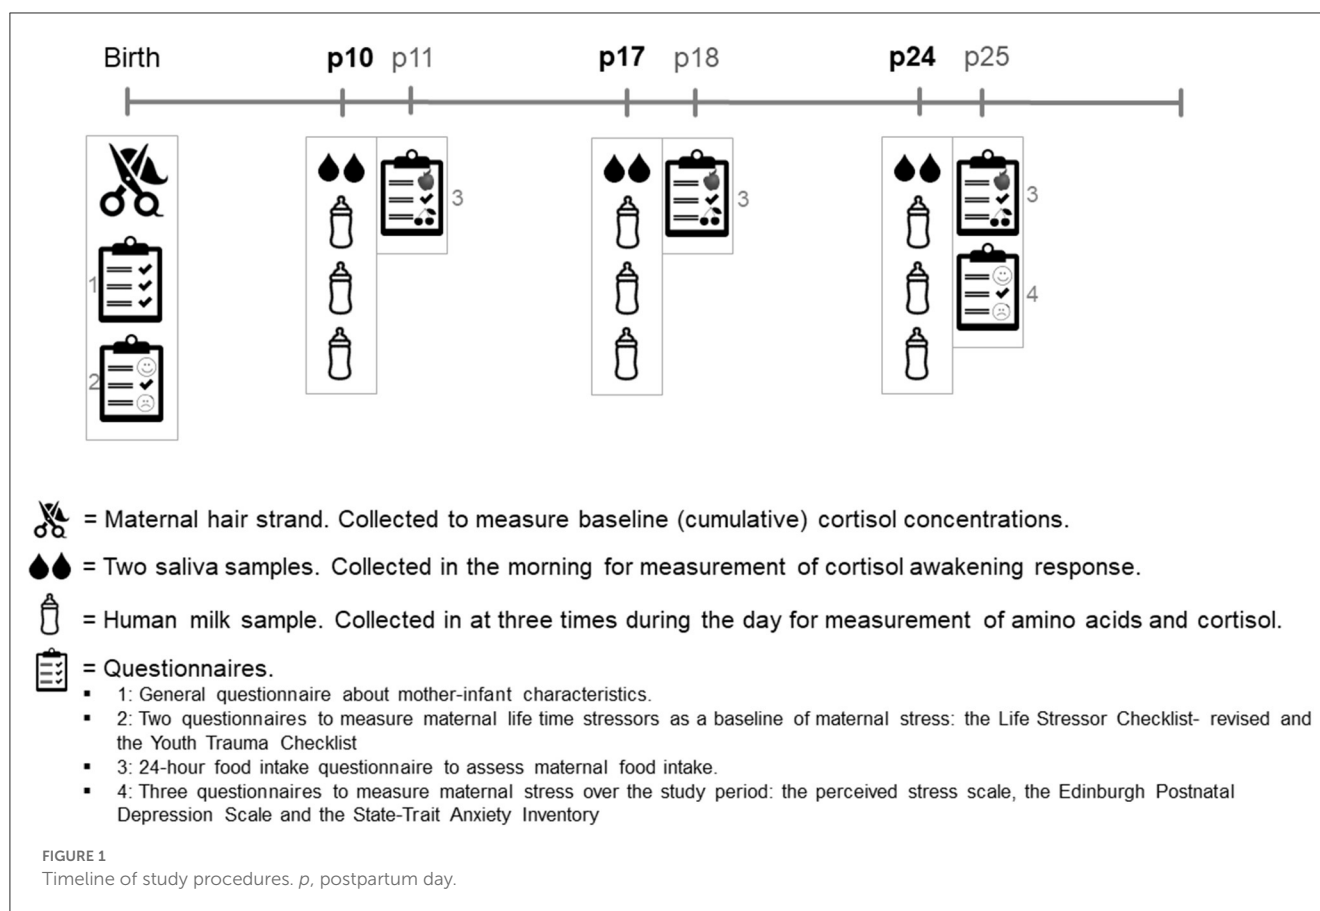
Birth **p10** p11 **p17** p18 **p24** p25

1

2

3

3

3

4

= Maternal hair strand. Collected to measure baseline (cumulative) cortisol concentrations.

= Two saliva samples. Collected in the morning for measurement of cortisol awakening response.

= Human milk sample. Collected in at three times during the day for measurement of amino acids and cortisol.

= Questionnaires.

- 1: General questionnaire about mother-infant characteristics.
- 2: Two questionnaires to measure maternal life time stressors as a baseline of maternal stress: the Life Stressor Checklist- revised and the Youth Trauma Checklist
- 3: 24-hour food intake questionnaire to assess maternal food intake.
- 4: Three questionnaires to measure maternal stress over the study period: the perceived stress scale, the Edinburgh Postnatal Depression Scale and the State-Trait Anxiety Inventory

FIGURE 1
Timeline of study procedures. *p*, postpartum day.